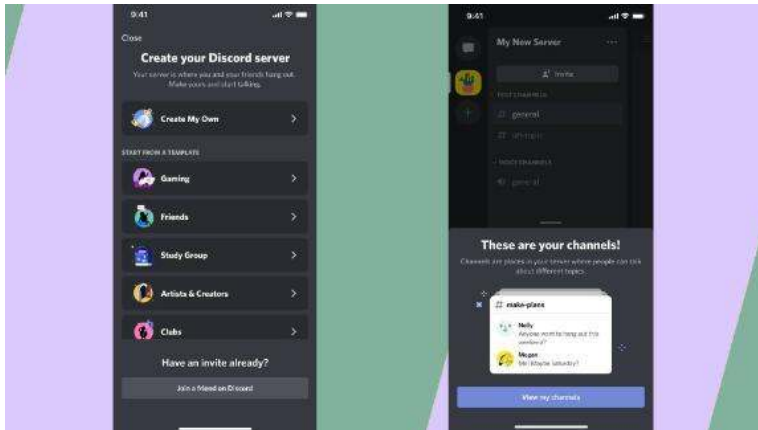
9:41

Close

Create your Discord server

Your server is where you and your friends hang out. Make yours and start talking.

Create My Own

START FROM A TEMPLATE

Gaming

Friends

Study Group

Artists & Creators

Clubs

Have an invite already?

Join a friend on Discord

9:41

My New Server

Invite

TEXT CHANNELS

general

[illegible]

VOICE CHANNELS

General

These are your channels!

Channels are places in your server where people can talk about different topics.

make-plans

Nelly
Anyone want to hang out this weekend?

Megan
Me! Maybe Saturday?

View my channels